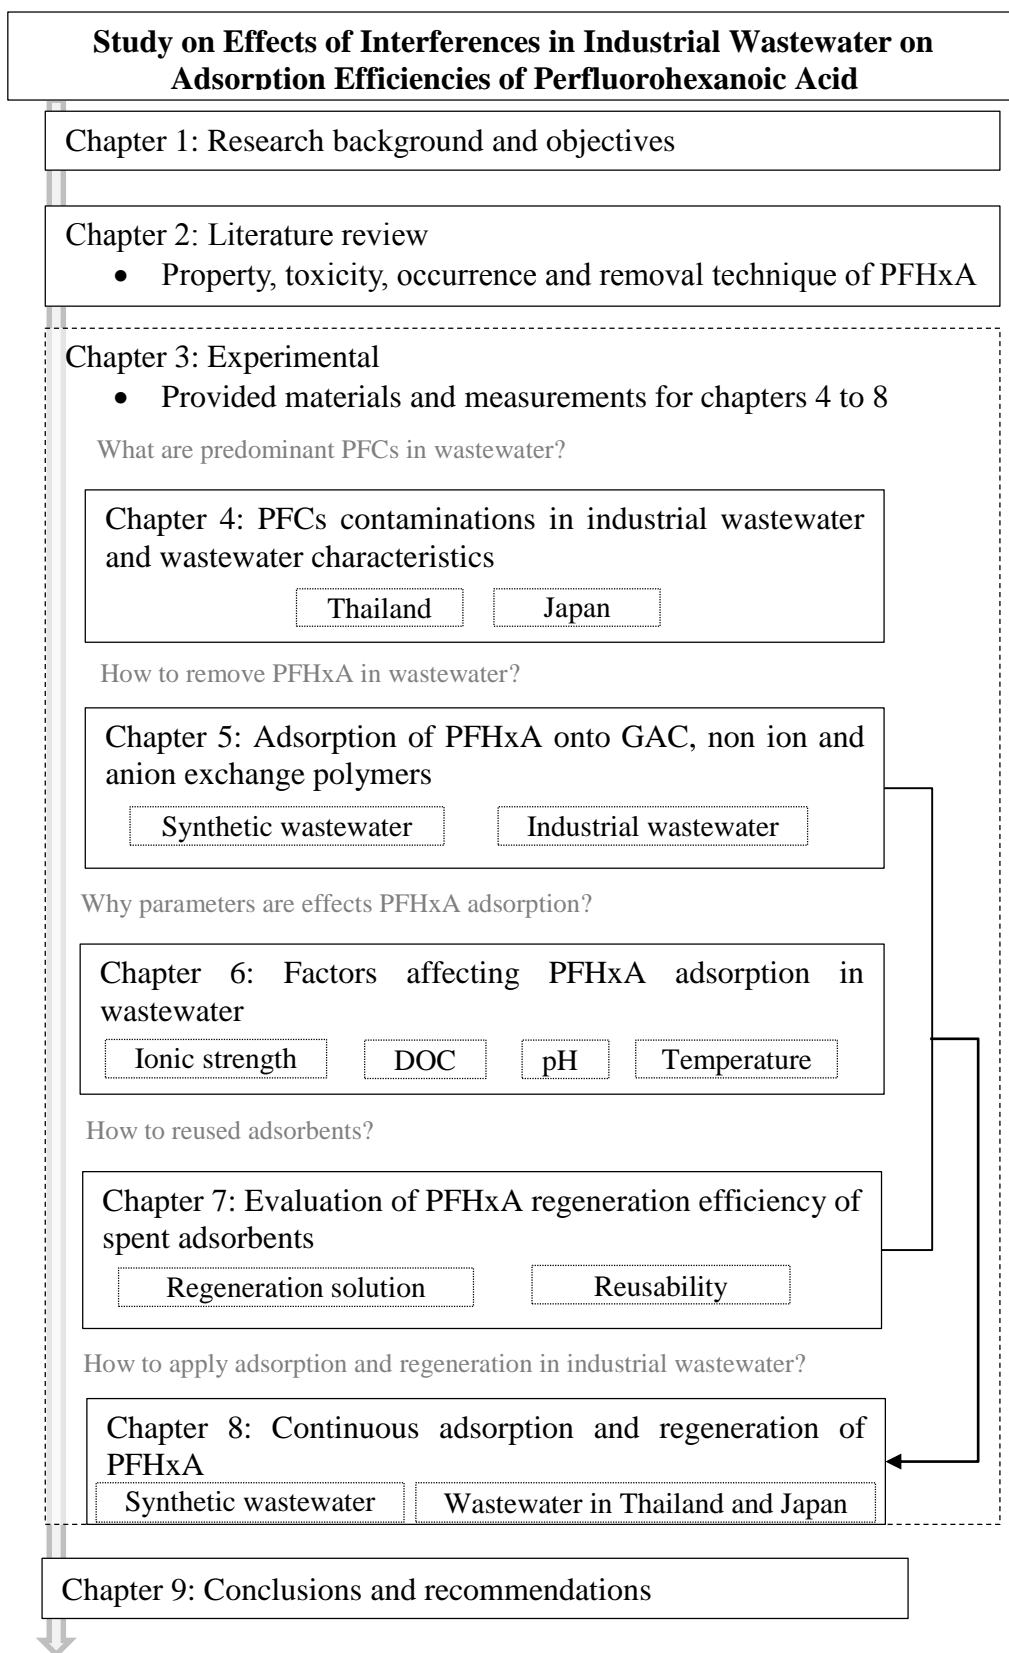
**Study on Effects of Interferences in Industrial Wastewater on Adsorption Efficiencies of Perfluorohexanoic Acid**

Chapter 1: Research background and objectives

Chapter 2: Literature review
- Property, toxicity, occurrence and removal technique of PFHxA

Chapter 3: Experimental
- Provided materials and measurements for chapters 4 to 8

What are predominant PFCs in wastewater?

Chapter 4: PFCs contaminations in industrial wastewater and wastewater characteristics

Thailand

Japan

How to remove PFHxA in wastewater?

Chapter 5: Adsorption of PFHxA onto GAC, non ion and anion exchange polymers

Synthetic wastewater

Industrial wastewater

Why parameters are effects PFHxA adsorption?

Chapter 6: Factors affecting PFHxA adsorption in wastewater

Ionic strength

DOC

pH

Temperature

How to reused adsorbents?

Chapter 7: Evaluation of PFHxA regeneration efficiency of spent adsorbents

Regeneration solution

Reusability

How to apply adsorption and regeneration in industrial wastewater?

Chapter 8: Continuous adsorption and regeneration of PFHxA

Synthetic wastewater

Wastewater in Thailand and Japan

Chapter 9: Conclusions and recommendations